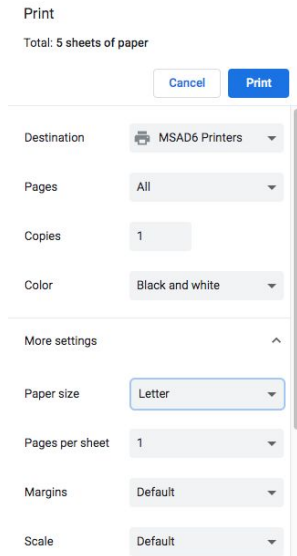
Print

Total: 5 sheets of paper

Cancel Print

Destination MSAD6 Printers

Pages All

Copies 1

Color Black and white

More settings

Paper size Letter

Pages per sheet 1

Margins Default

Scale Default